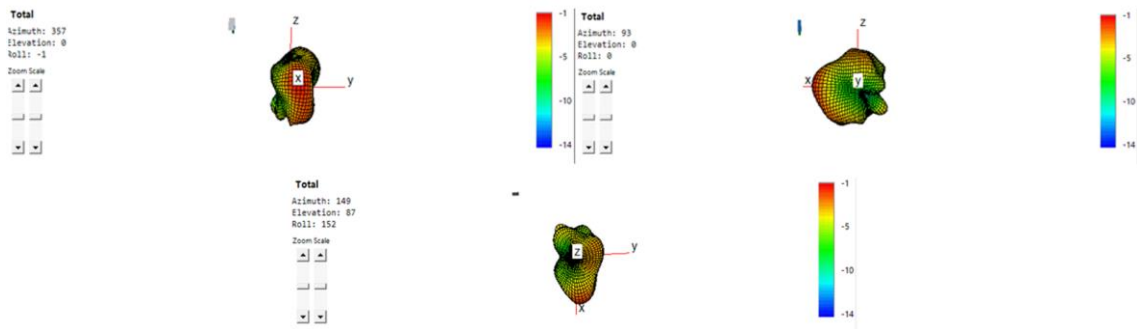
Total
Azimuth: 357
Elevation: 0
Roll: -1
Zoom Scale

z
x
y

-1
-5
-10
-14

Total
Azimuth: 93
Elevation: 0
Roll: 0
Zoom Scale

z
x
y

-1
-5
-10
-14

Total
Azimuth: 149
Elevation: 87
Roll: 152
Zoom Scale

y
z
x

-1
-5
-10
-14